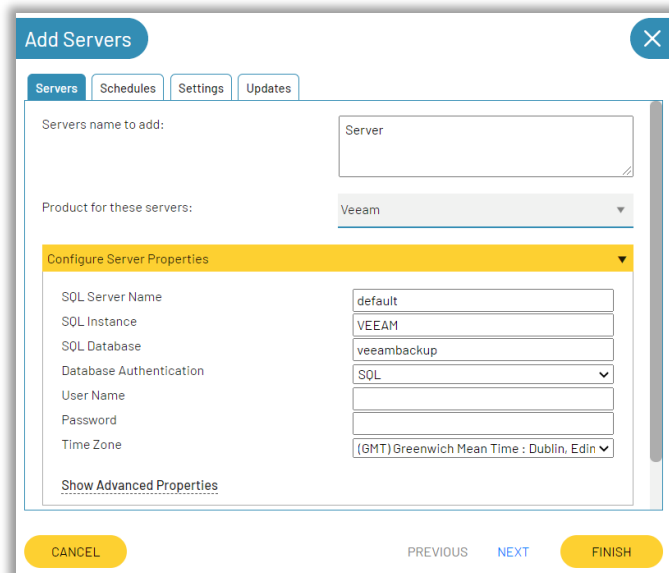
Add Servers

Servers | Schedules | Settings | Updates

Servers name to add:
Server

Product for these servers:
Veeam

Configure Server Properties

SQL Server Name
default
SQL Instance
VEEAM
SQL Database
veeambackup
Database Authentication
SQL
User Name
Password
Time Zone
(GMT) Greenwich Mean Time : Dublin, Edin

Show Advanced Properties

CANCEL
PREVIOUS
NEXT
FINISH